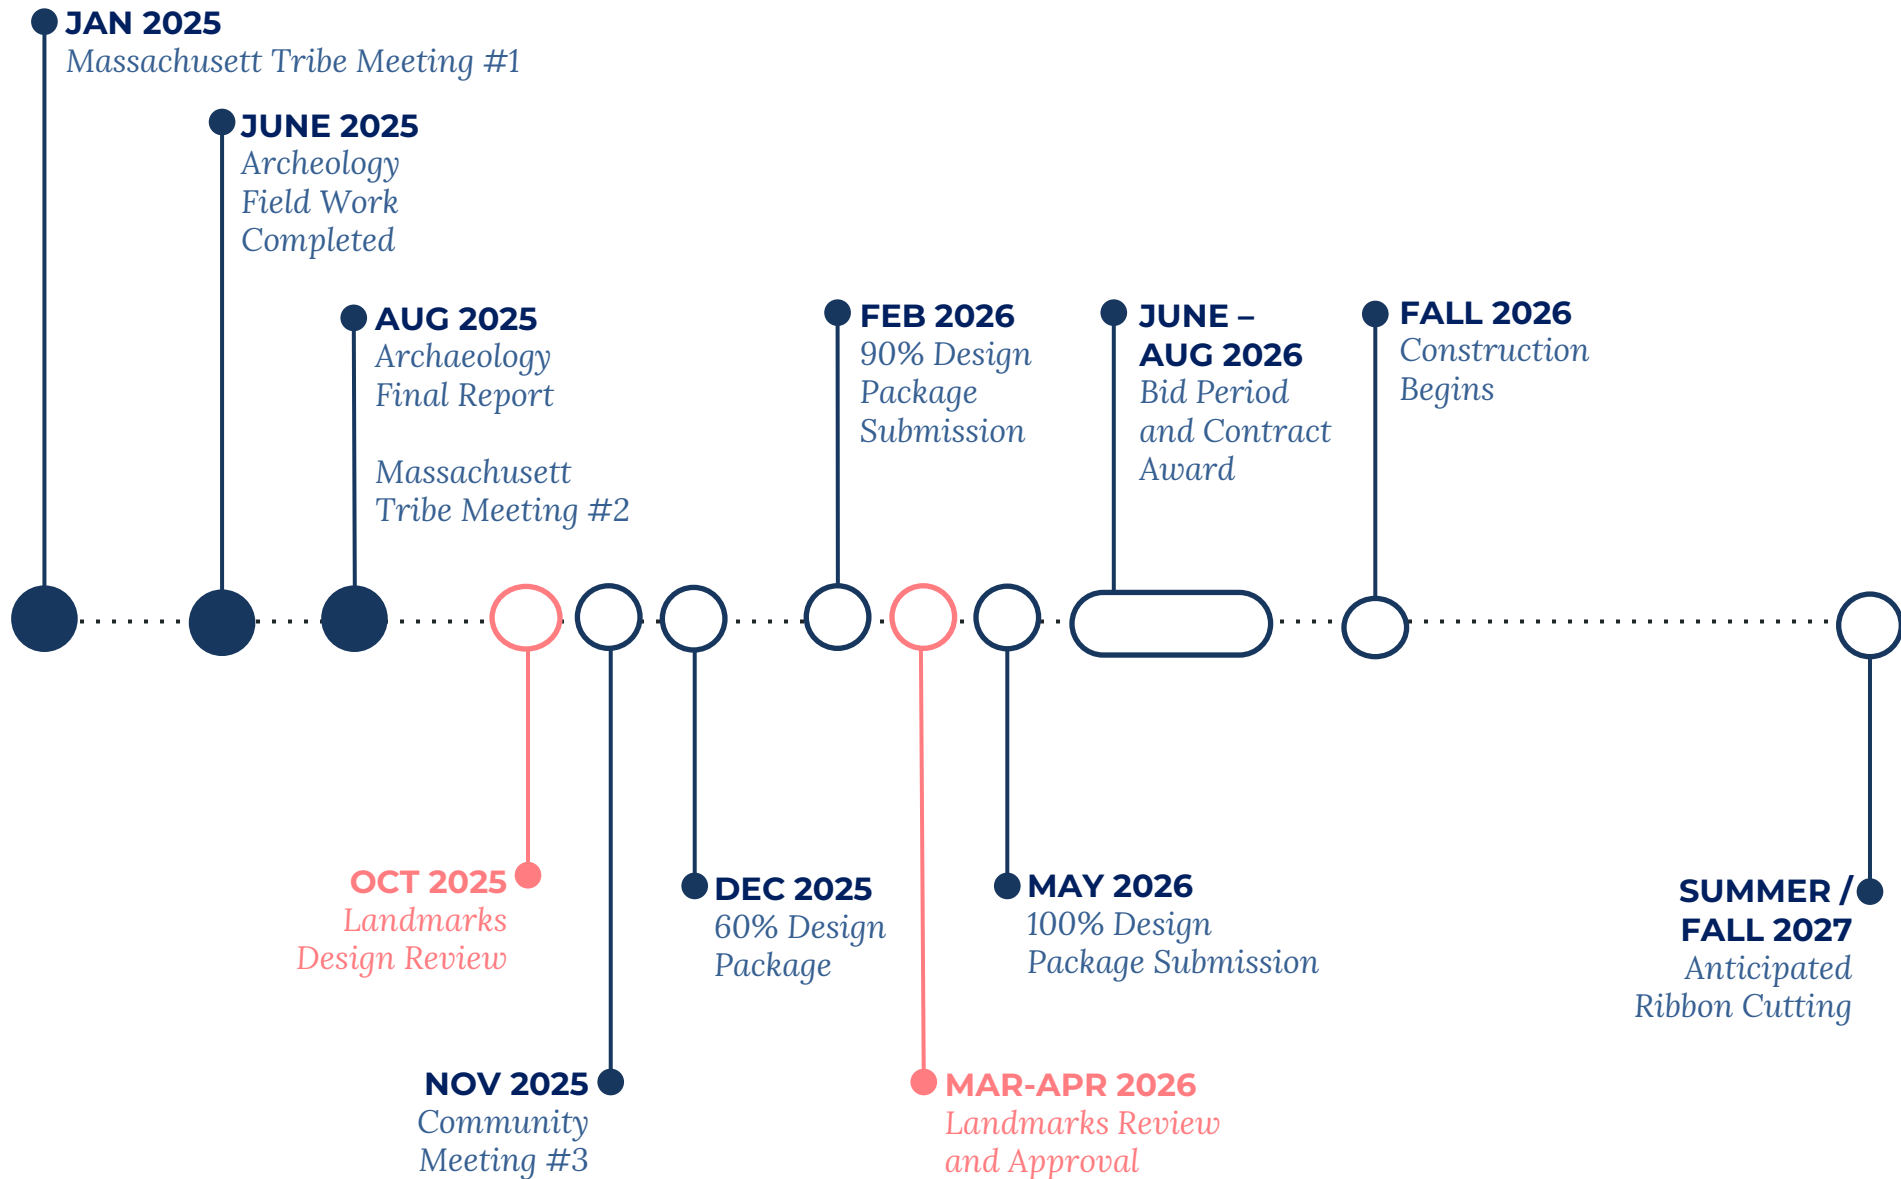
JAN 2025
Massachusett Tribe Meeting #1

JUNE 2025
Archeology Field Work Completed

AUG 2025
Archaeology Final Report

Massachusett Tribe Meeting #2

FEB 2026
90% Design Package Submission

JUNE – AUG 2026
Bid Period and Contract Award

FALL 2026
Construction Begins

OCT 2025
Landmarks Design Review

NOV 2025
Community Meeting #3

DEC 2025
60% Design Package

MAR-APR 2026
Landmarks Review and Approval

MAY 2026
100% Design Package Submission

SUMMER / FALL 2027
Anticipated Ribbon Cutting